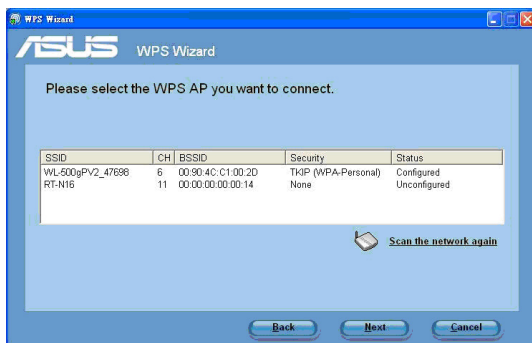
WPS Wizard

ASUS WPS Wizard

Please select the WPS AP you want to connect.

| SSID | CH | BSSID | Security | Status |
|---|---|---|---|---|
| WL-500gPV2_47698 | 6 | 00:90:4C:C1:00:2D | TKIP (WPA-Personal) | Configured |
| RT-N16 | 11 | 00:00:00:00:00:14 | None | Unconfigured |

Scan the network again

Back Next Cancel